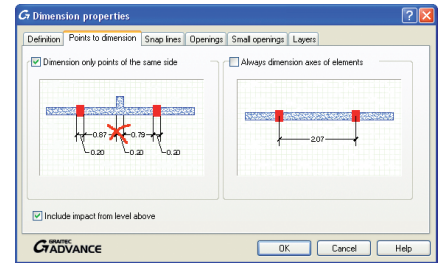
Dimension properties

Definition | Points to dimension | Snap lines | Openings | Small openings | Layers

Dimension only points of the same side

0.87
0.79
0.20
0.20
0.20

Always dimension axes of elements

2.07

Include impact from level above

GRAITEC ADVANCE

OK | Cancel | Help